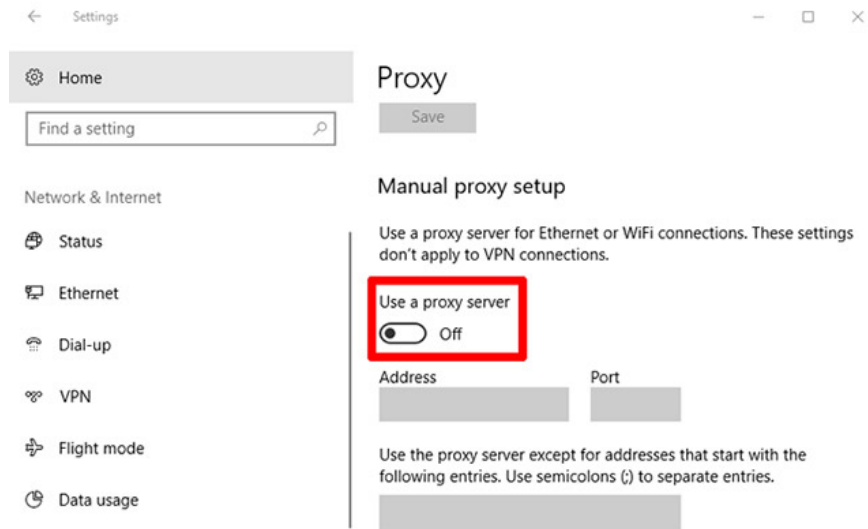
Settings

Home

Find a setting

Network & Internet

Status

Ethernet

Dial-up

VPN

Flight mode

Data usage

Proxy

Save

Manual proxy setup

Use a proxy server for Ethernet or WiFi connections. These settings don't apply to VPN connections.

Use a proxy server

Off

Address

Port

Use the proxy server except for addresses that start with the following entries. Use semicolons (;) to separate entries.